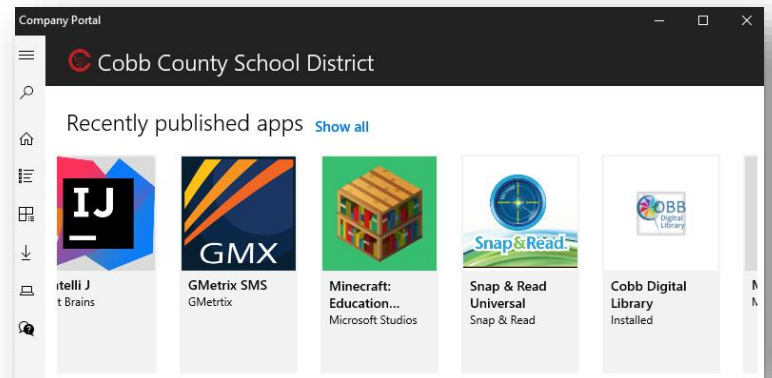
Company Portal

Cobb County School District

Recently published apps Show all

IJ

ntelli J
t Brains

GMX

GMetrix SMS
GMetrix

Minecraft: Education...
Microsoft Studios

Snap&Read

Snap & Read Universal
Snap & Read

COBB Digital Library

Cobb Digital Library
Installed

M
M